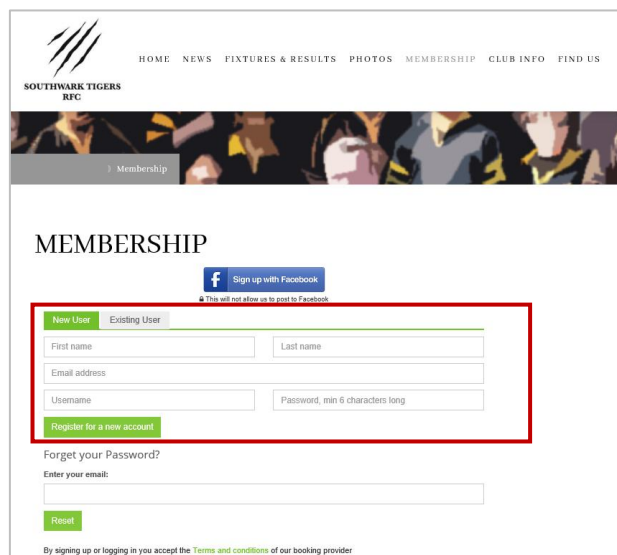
SOUTHWARK TIGERS RFC

HOME NEWS FIXTURES & RESULTS PHOTOS MEMBERSHIP CLUB INFO FIND US

Membership

MEMBERSHIP

Sign up with Facebook

This will not allow us to post to Facebook

New User Existing User

First name

Last name

Email address

Username

Password, min 6 characters long

Register for a new account

Forget your Password?

Enter your email:

Reset

By signing up or logging in you accept the Terms and conditions of our booking provider